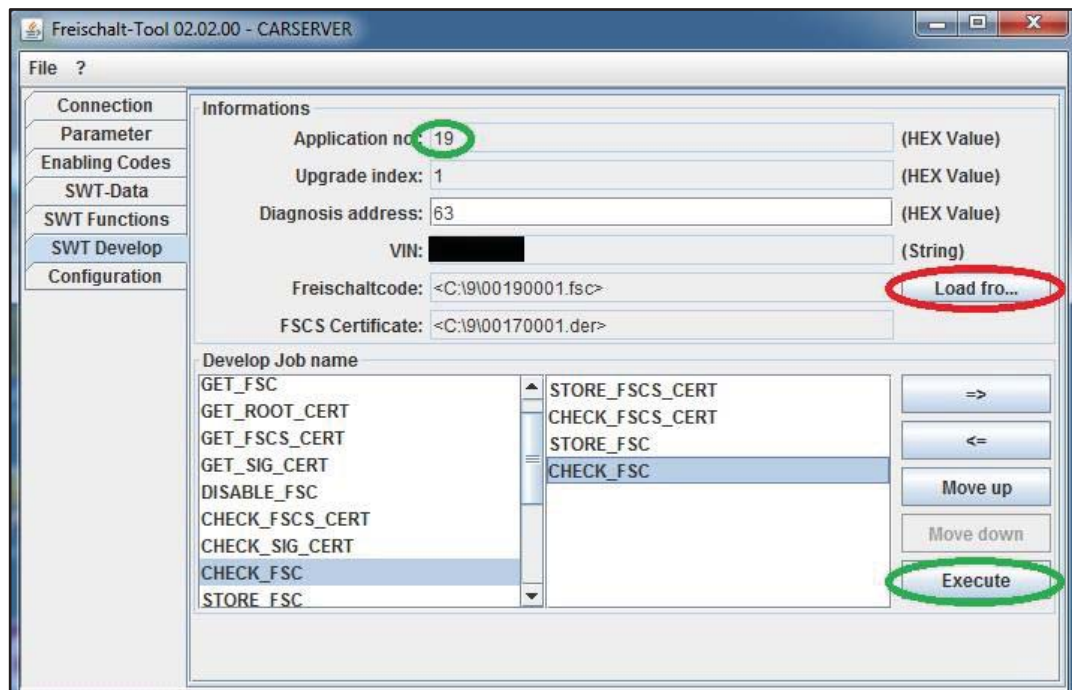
Freischalt-Tool 02.02.00 - CARSERVER

File ?

Connection
Parameter
Enabling Codes
SWT-Data
SWT Functions
SWT Develop
Configuration

Informations

Application no: 19 (HEX Value)
Upgrade index: 1 (HEX Value)
Diagnosis address: 63 (HEX Value)
VIN: (String)
Freischaltcode: <C:\9\00190001.fsc> Load fro...
FSCS Certificate: <C:\9\00170001.der>

Develop Job name

GET_FSC
GET_ROOT_CERT
GET_FSCS_CERT
GET_SIG_CERT
DISABLE_FSC
CHECK_FSCS_CERT
CHECK_SIG_CERT
CHECK_FSC
STORE_FSC

STORE_FSCS_CERT
CHECK_FSCS_CERT
STORE_FSC
CHECK_FSC

=>
<=
Move up
Move down
Execute